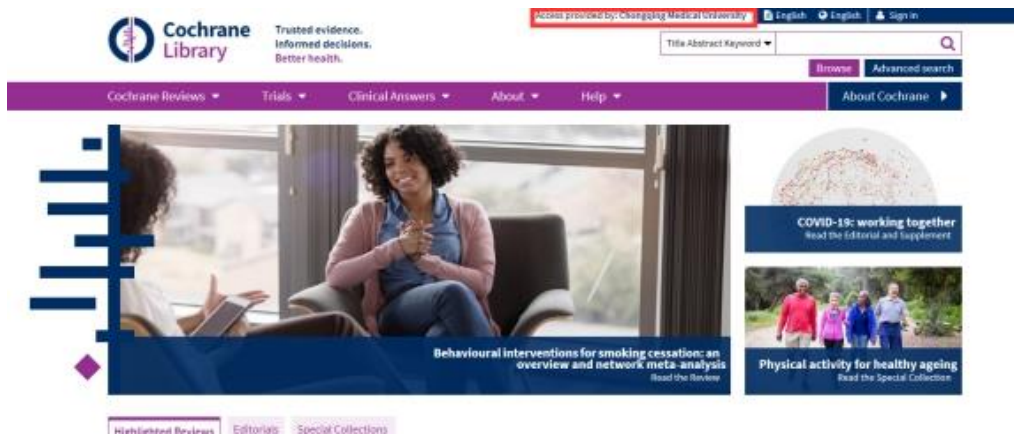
Cochrane Library

Trusted evidence. Informed decisions. Better health.

Access provided by: Chongqing Medical University

English English Sign in

Title Abstract Keyword

Browse Advanced search

Cochrane Reviews Trials Clinical Answers About Help

About Cochrane

COVID-19: working together
Read the Editorial and Supplement

Behavioural interventions for smoking cessation: an overview and network meta-analysis
Read the Review

Physical activity for healthy ageing
Read the Special Collection

Highlighted Reviews Editorials Special Collections